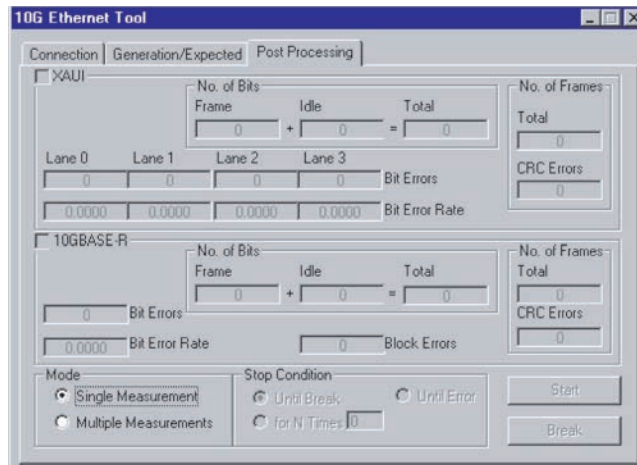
10G Ethernet Tool

Connection | Generation/Expected | Post Processing

XAUI

No. of Bits

Frame Idle Total

0 + 0 = 0

No. of Frames

Total

0

CRC Errors

0

Lane 0 Lane 1 Lane 2 Lane 3

0 0 0 0 Bit Errors

0.0000 0.0000 0.0000 0.0000 Bit Error Rate

10GBASE-R

No. of Bits

Frame Idle Total

0 + 0 = 0

No. of Frames

Total

0

CRC Errors

0

0 Bit Errors

0.0000 Bit Error Rate

0 Block Errors

Mode

Single Measurement

Multiple Measurements

Stop Condition

Until Break

Until Error

for N Times 0

Start

Break